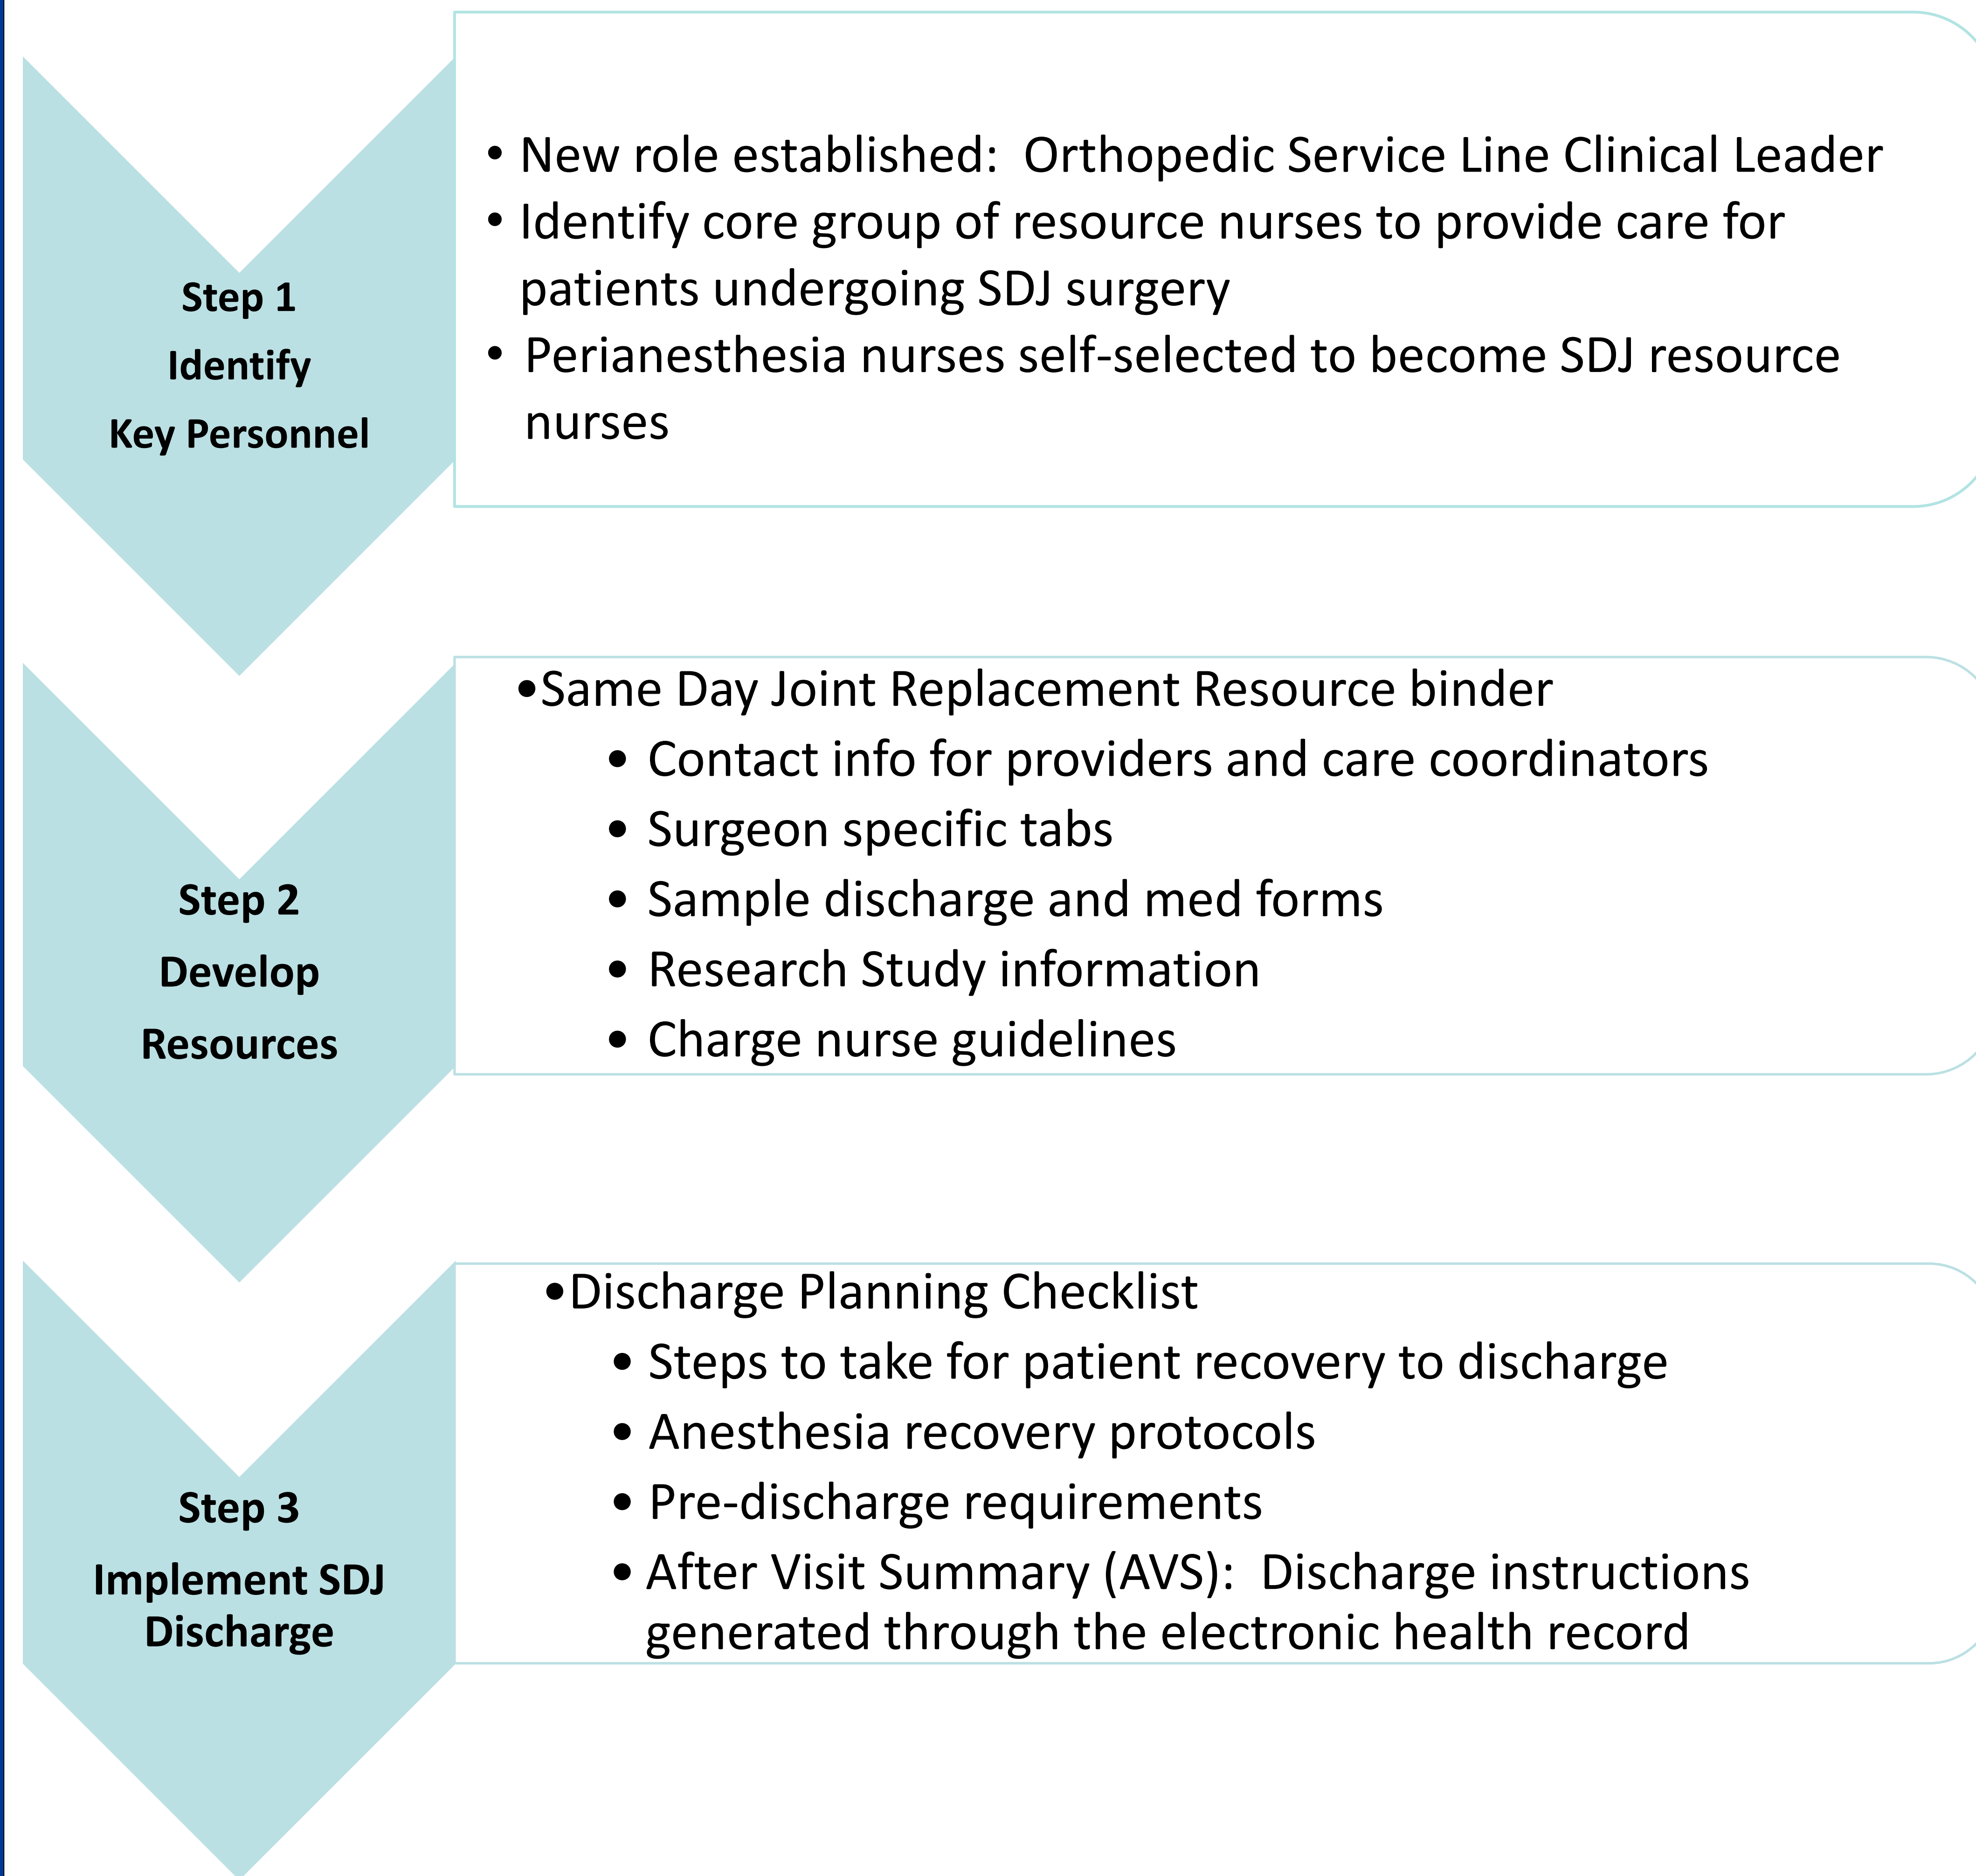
Step 1
Identify
Key Personnel

• New role established: Orthopedic Service Line Clinical Leader
• Identify core group of resource nurses to provide care for patients undergoing SDJ surgery
• Perianesthesia nurses self-selected to become SDJ resource nurses

Step 2
Develop
Resources

•Same Day Joint Replacement Resource binder
• Contact info for providers and care coordinators
• Surgeon specific tabs
• Sample discharge and med forms
• Research Study information
• Charge nurse guidelines

Step 3
Implement SDJ Discharge

•Discharge Planning Checklist
• Steps to take for patient recovery to discharge
• Anesthesia recovery protocols
• Pre-discharge requirements
• After Visit Summary (AVS): Discharge instructions generated through the electronic health record